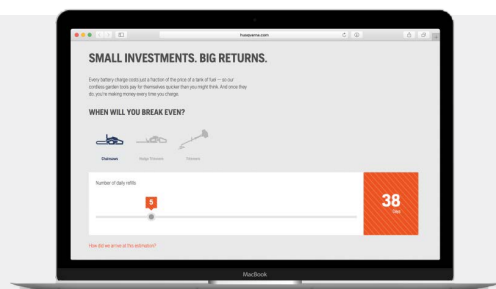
husqvarna.com

SMALL INVESTMENTS. BIG RETURNS.

Every battery charge costs just a fraction of the price of a tank of fuel — so our cordless garden tools pay for themselves quicker than you might think. And once they do, you're making money every time you charge.

WHEN WILL YOU BREAK EVEN?

Chainsaws

Hedge Trimmers

Trimmers

Number of daily refills

5

38

Uses

How did we arrive at this estimation?

MacBook